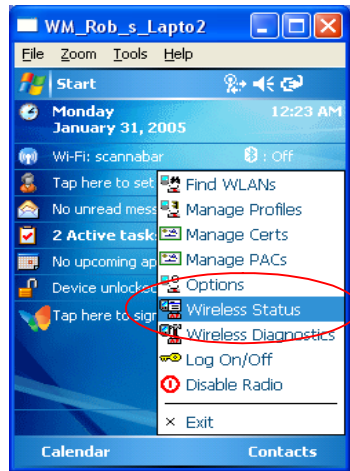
WM_Rob_s_Lapto2

File Zoom Tools Help

Start

Monday
January 31, 2005

12:23 AM

Wi-Fi: scannabar

: Off

Tap here to set

No unread mess

2 Active task

No upcoming ap

Device unlock

Tap here to sig

Find WLANs
Manage Profiles
Manage Certs
Manage PACs
Options
Wireless Status
Wireless Diagnostics
Log On/Off
Disable Radio
× Exit

Calendar

Contacts